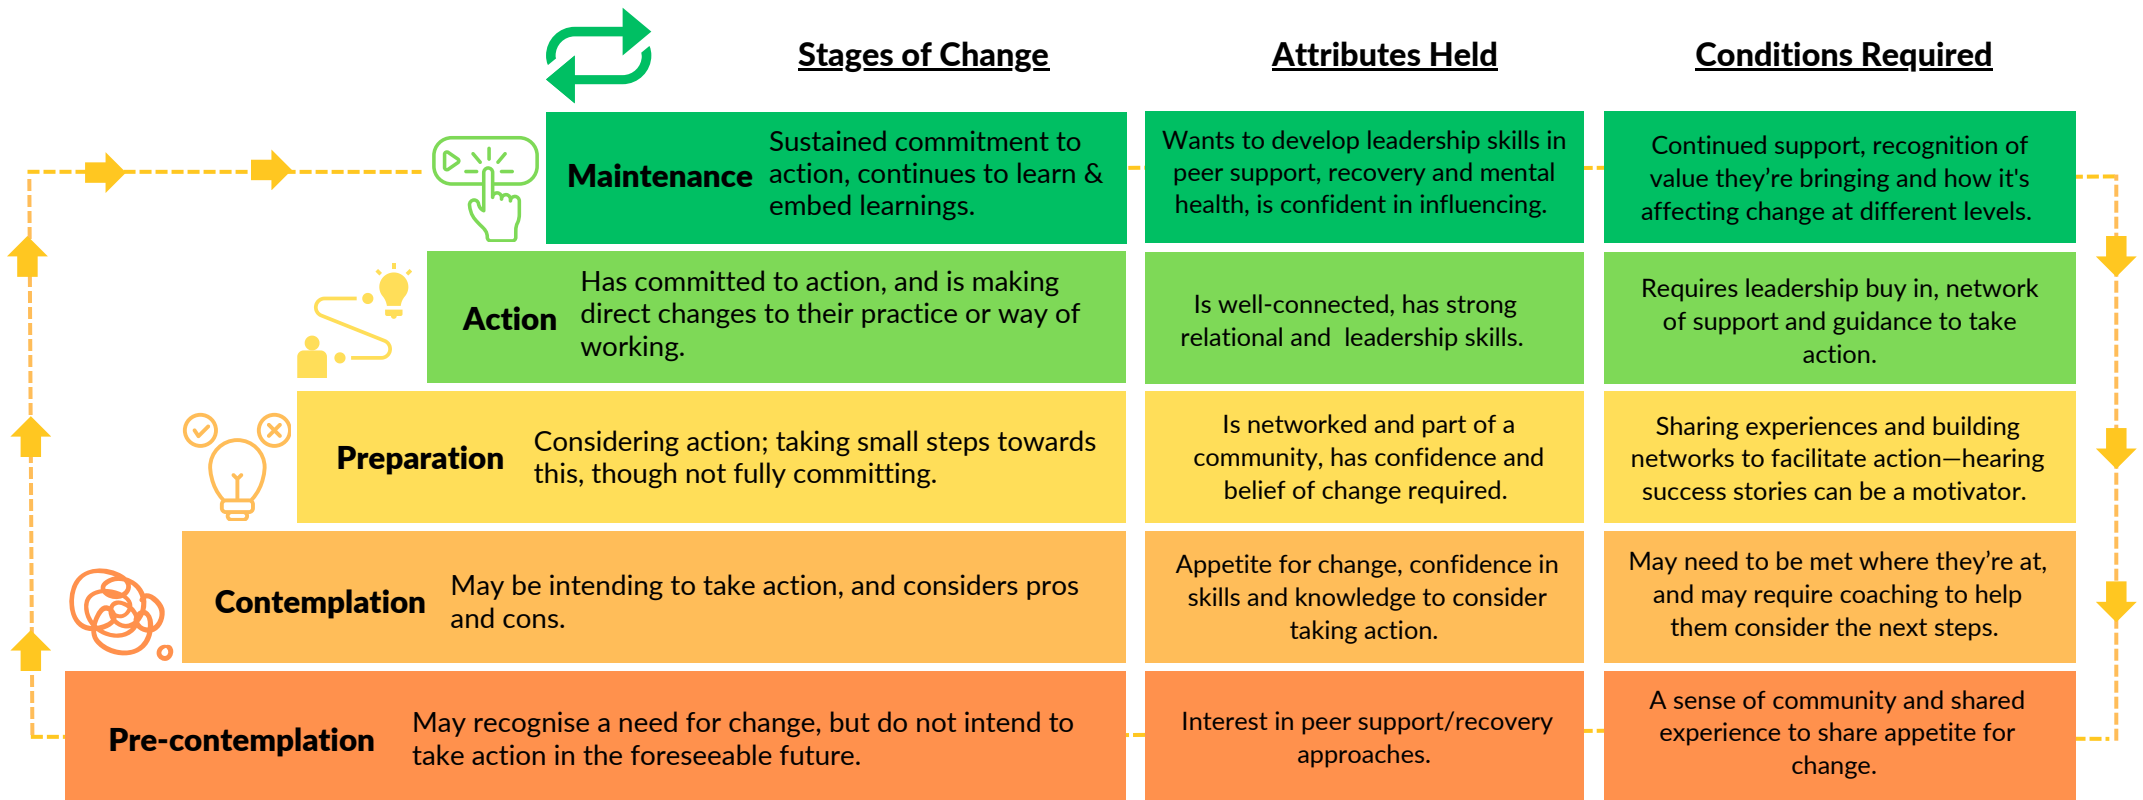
| Stages of Change | | Attributes Held | Conditions Required |
|---|---|---|---|
| Maintenance | Sustained commitment to action, continues to learn & embed learnings. | Wants to develop leadership skills in peer support, recovery and mental health, is confident in influencing. | Continued support, recognition of value they're bringing and how it's affecting change at different levels. |
| Action | Has committed to action, and is making direct changes to their practice or way of working. | Is well-connected, has strong relational and leadership skills. | Requires leadership buy in, network of support and guidance to take action. |
| Preparation | Considering action; taking small steps towards this, though not fully committing. | Is networked and part of a community, has confidence and belief of change required. | Sharing experiences and building networks to facilitate action—hearing success stories can be a motivator. |
| Contemplation | May be intending to take action, and considers pros and cons. | Appetite for change, confidence in skills and knowledge to consider taking action. | May need to be met where they're at, and may require coaching to help them consider the next steps. |
| Pre-contemplation | May recognise a need for change, but do not intend to take action in the foreseeable future. | Interest in peer support/recovery approaches. | A sense of community and shared experience to share appetite for change. |